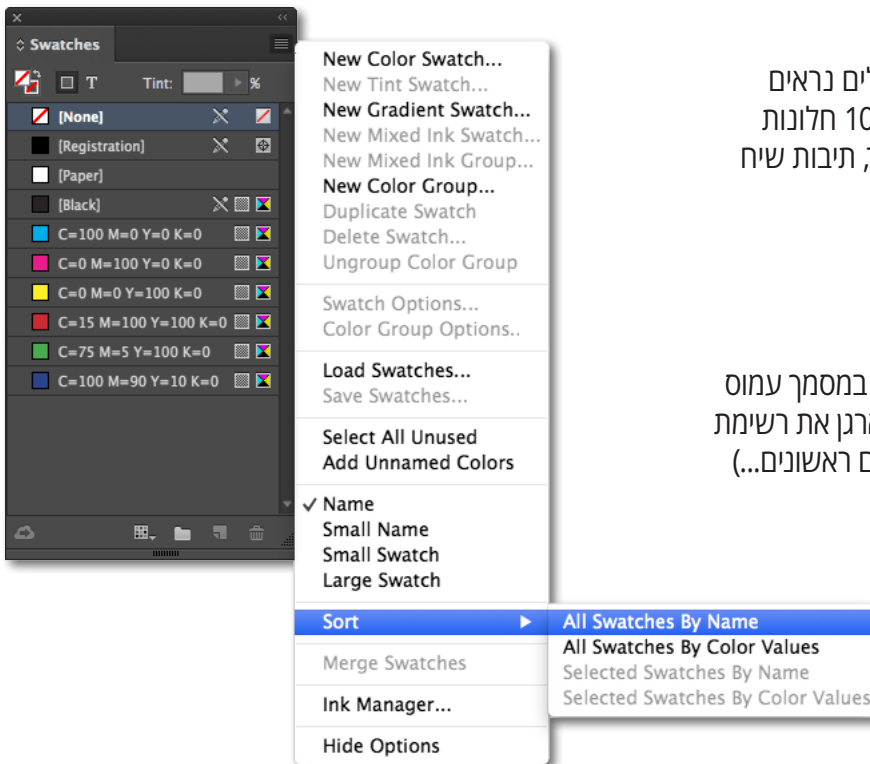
Swatches

T Tint: %

[None]

[Registration]

[Paper]

[Black]

C=100 M=0 Y=0 K=0

C=0 M=100 Y=0 K=0

C=0 M=0 Y=100 K=0

C=15 M=100 Y=100 K=0

C=75 M=5 Y=100 K=0

C=100 M=90 Y=10 K=0

New Color Swatch...
New Tint Swatch...
New Gradient Swatch...
New Mixed Ink Swatch...
New Mixed Ink Group...
New Color Group...
Duplicate Swatch
Delete Swatch...
Ungroup Color Group

Swatch Options...
Color Group Options..

Load Swatches...
Save Swatches...

Select All Unused
Add Unnamed Colors

✓ Name
Small Name
Small Swatch
Large Swatch

Sort

Merge Swatches

Ink Manager...

Hide Options

All Swatches By Name
All Swatches By Color Values
Selected Swatches By Name
Selected Swatches By Color Values

ים נראים
10 חלונות
, תיבות שיח

במסמך עמוס
רגן את רשימת
ם ראשונים...)